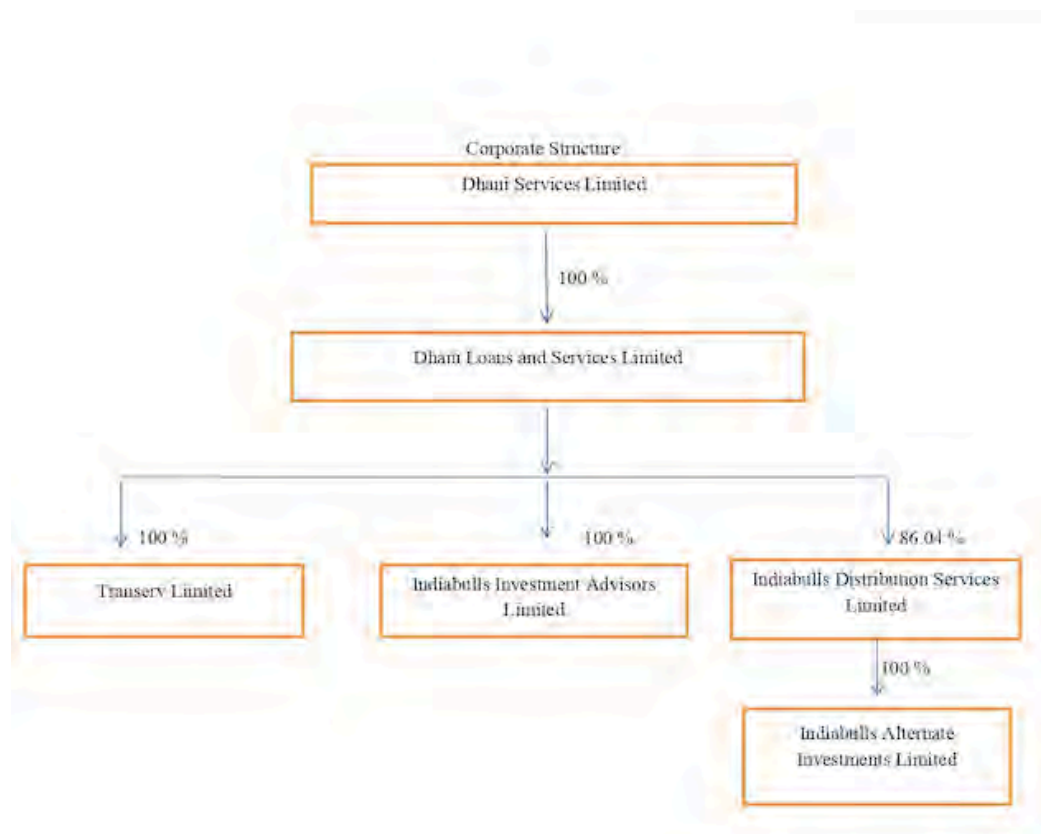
Corporate Structure

Dhani Services Limited

100 %

Dhani Loans and Services Limited

100 %

Transerv Limited

100 %

Indiabulls Investment Advisors Limited

86.04 %

Indiabulls Distribution Services Limited

100 %

Indiabulls Alternate Investments Limited